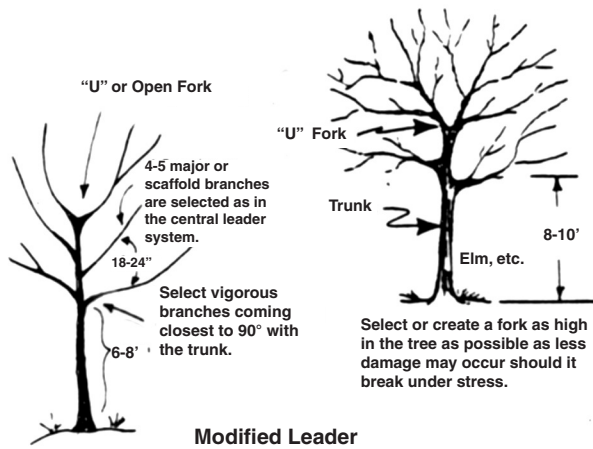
"U" or Open Fork

4-5 major or scaffold branches are selected as in the central leader system.

18-24"

Select vigorous branches coming closest to 90° with the trunk.

6-8'

"U" Fork

Trunk

8-10'

Elm, etc.

Select or create a fork as high in the tree as possible as less damage may occur should it break under stress.

Modified Leader